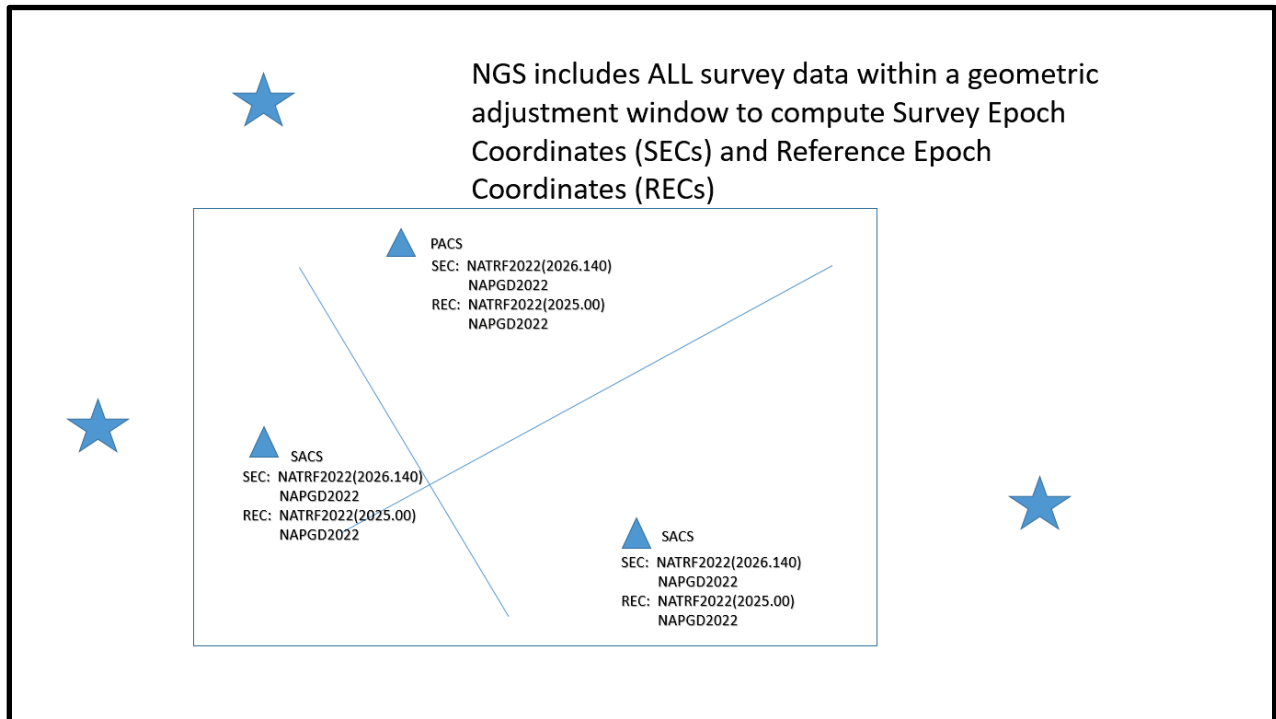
NGS includes ALL survey data within a geometric adjustment window to compute Survey Epoch Coordinates (SECs) and Reference Epoch Coordinates (RECs)

PACS
SEC: NATRF2022(2026.140)
NAPGD2022
REC: NATRF2022(2025.00)
NAPGD2022

SACS
SEC: NATRF2022(2026.140)
NAPGD2022
REC: NATRF2022(2025.00)
NAPGD2022

SACS
SEC: NATRF2022(2026.140)
NAPGD2022
REC: NATRF2022(2025.00)
NAPGD2022